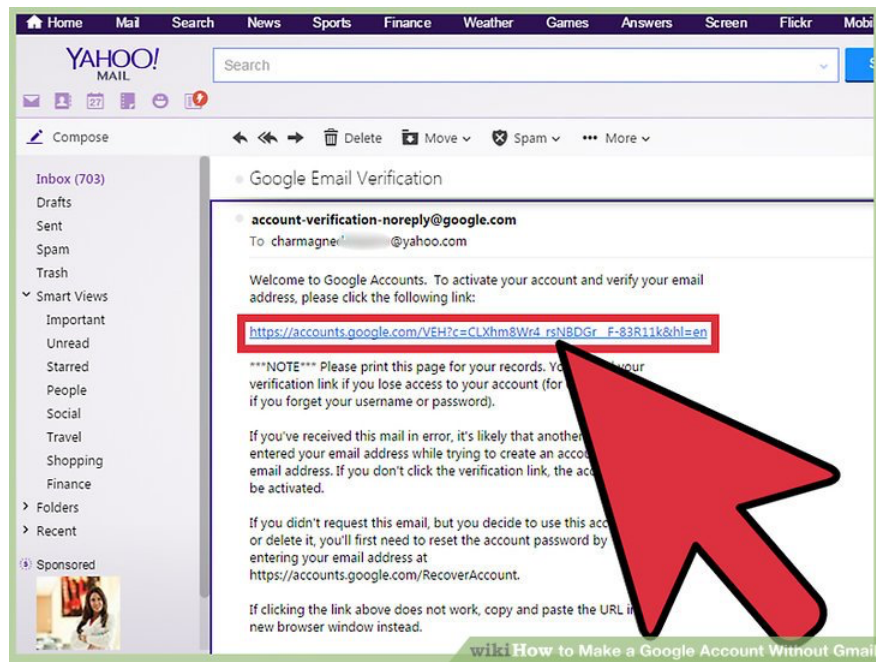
Home Mail Search News Sports Finance Weather Games Answers Screen Flickr Mobi

YAHOO! MAIL

Search

Compose

Delete Move Spam More

Inbox (703)
Drafts
Sent
Spam
Trash
Smart Views
Important
Unread
Starred
People
Social
Travel
Shopping
Finance
Folders
Recent

Sponsored

Google Email Verification

account-verification-noreply@google.com
To charmagne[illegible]@yahoo.com

Welcome to Google Accounts. To activate your account and verify your email address, please click the following link:

https://accounts.google.com/VEH?c=CLXhm8Wr4_rsNBDGr_F-83R11k&hl=en

***NOTE*** Please print this page for your records. Yo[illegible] your verification link if you lose access to your account (for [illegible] if you forget your username or password).

If you've received this mail in error, it's likely that another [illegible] entered your email address while trying to create an accou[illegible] email address. If you don't click the verification link, the ac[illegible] be activated.

If you didn't request this email, but you decide to use this acc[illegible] or delete it, you'll first need to reset the account password by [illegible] entering your email address at https://accounts.google.com/RecoverAccount.

If clicking the link above does not work, copy and paste the URL i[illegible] new browser window instead.

wikiHow to Make a Google Account Without Gmail